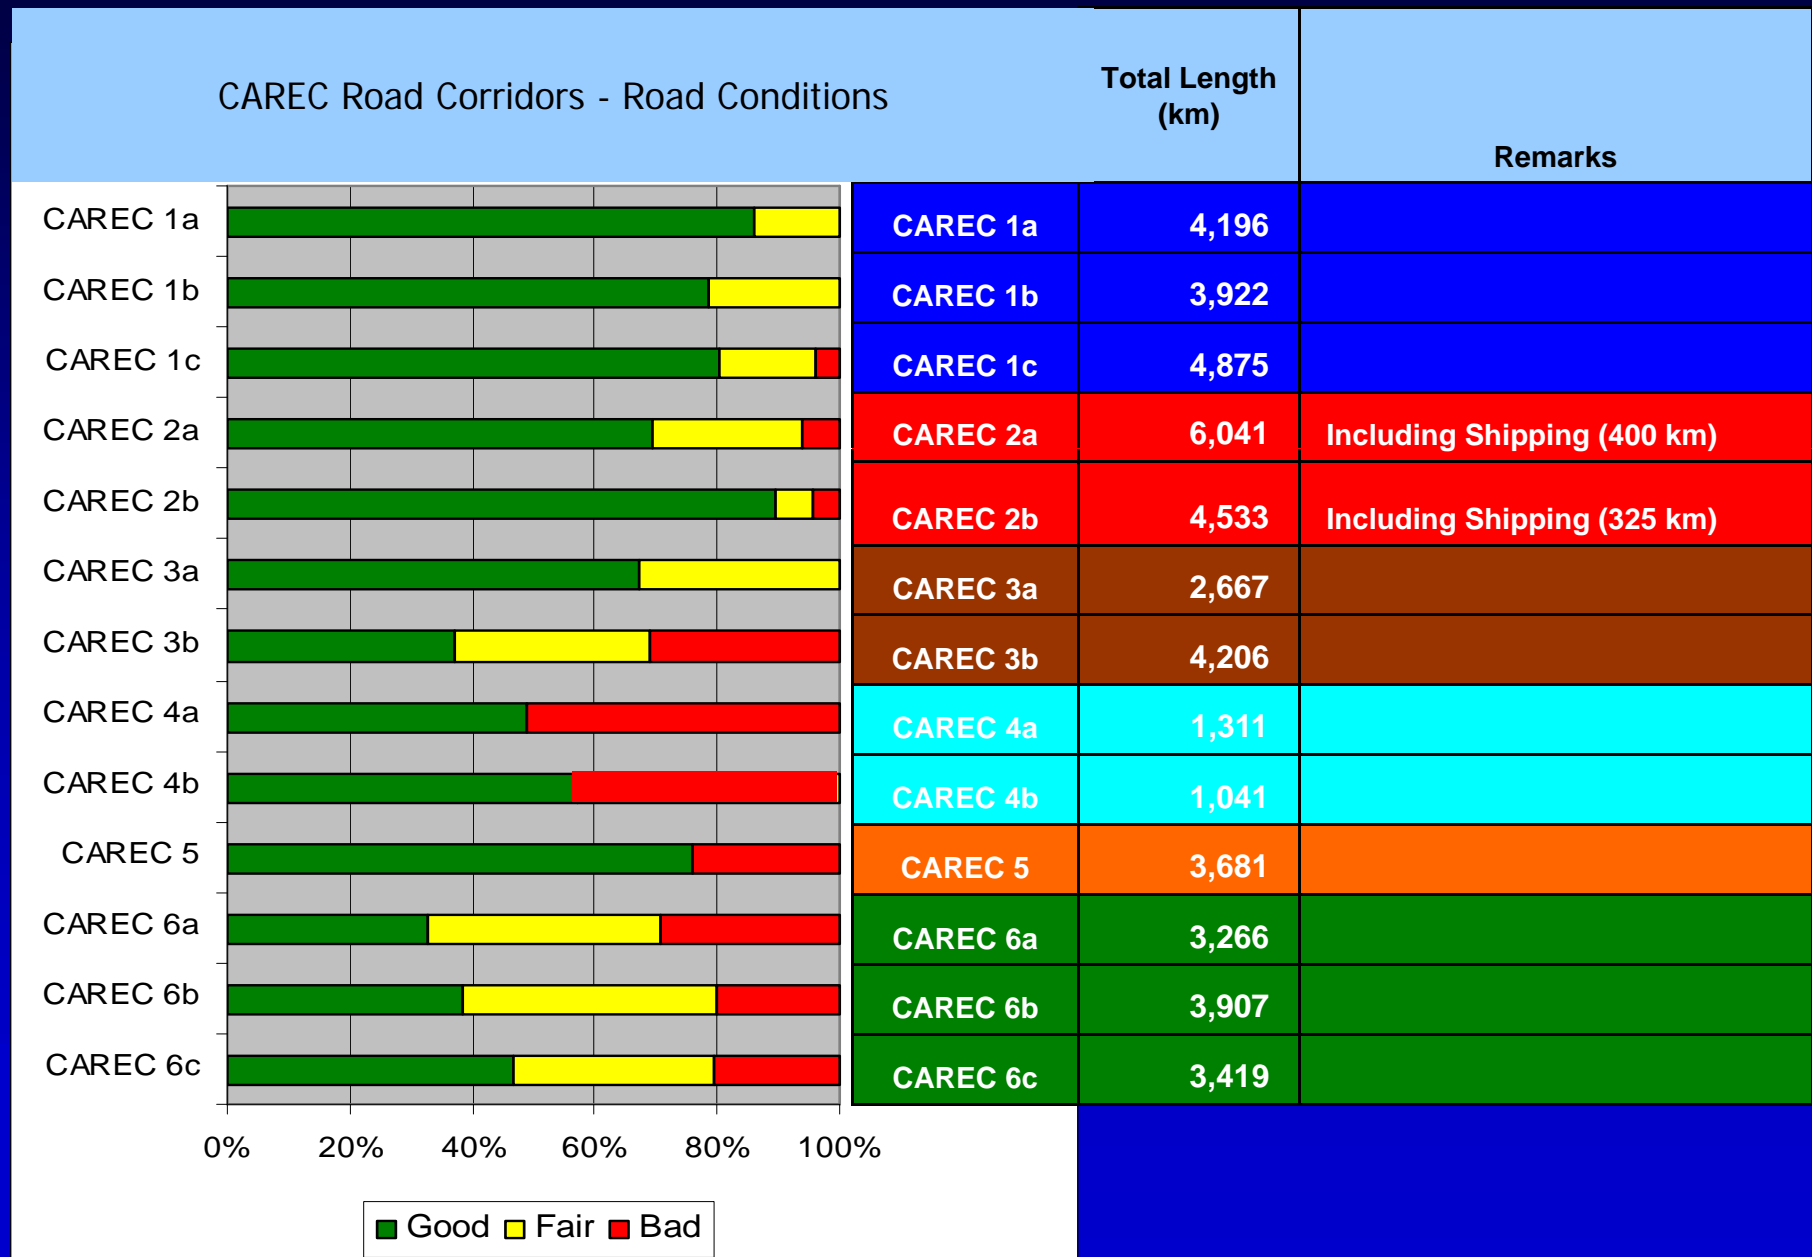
CAREC Road Corridors - Road Conditions

CAREC 1a
CAREC 1b
CAREC 1c
CAREC 2a
CAREC 2b
CAREC 3a
CAREC 3b
CAREC 4a
CAREC 4b
CAREC 5
CAREC 6a
CAREC 6b
CAREC 6c

0% 20% 40% 60% 80% 100%

Good Fair Bad

| | Total Length (km) | Remarks |
|---|---|---|
| CAREC 1a | 4,196 | |
| CAREC 1b | 3,922 | |
| CAREC 1c | 4,875 | |
| CAREC 2a | 6,041 | Including Shipping (400 km) |
| CAREC 2b | 4,533 | Including Shipping (325 km) |
| CAREC 3a | 2,667 | |
| CAREC 3b | 4,206 | |
| CAREC 4a | 1,311 | |
| CAREC 4b | 1,041 | |
| CAREC 5 | 3,681 | |
| CAREC 6a | 3,266 | |
| CAREC 6b | 3,907 | |
| CAREC 6c | 3,419 | |